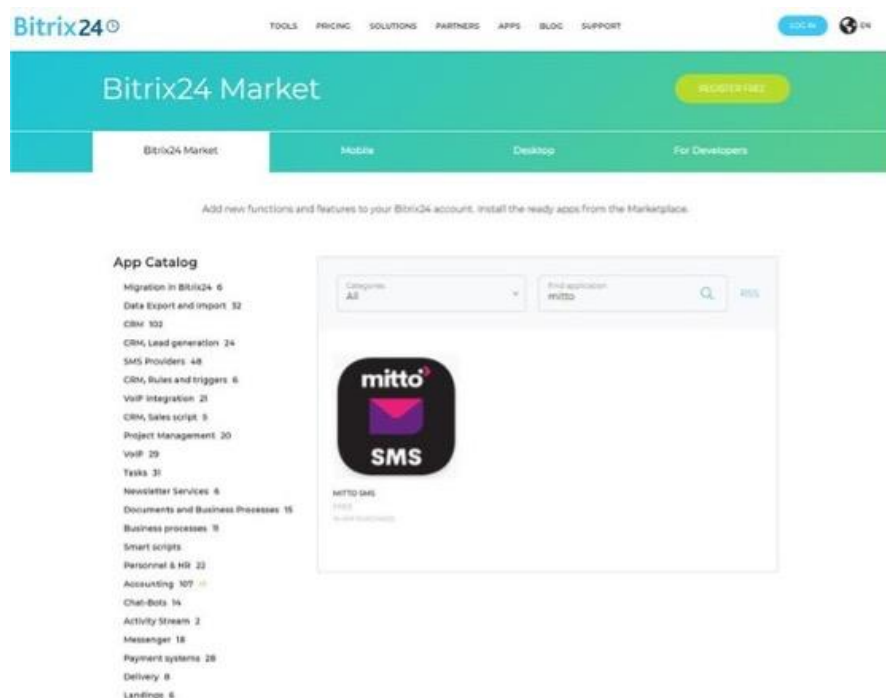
Bitrix24

TOOLS PRICING SOLUTIONS PARTNERS APPS BLOG SUPPORT

LOG IN EN

Bitrix24 Market

REGISTER FREE

Bitrix24 Market | Mobile | Desktop | For Developers

Add new functions and features to your Bitrix24 account. Install the ready apps from the Marketplace.

App Catalog

Migration in Bitrix24 6
Data Export and Import 32
CRM 102
CRM, Lead generation 24
SMS Providers 48
CRM, Rules and triggers 6
VoIP Integration 21
CRM, Sales script 5
Project Management 20
VoIP 29
Tasks 31
Newsletter Services 6
Documents and Business Processes 15
Business processes 11
Smart scripts
Personnel & HR 22
Accounting 107
Chat-Bots 14
Activity Stream 2
Messenger 18
Payment systems 28
Delivery 8
Landings 6

Categories
All

Find application
mitto

RSS

mitto

SMS

MITTO SMS
FREE
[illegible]